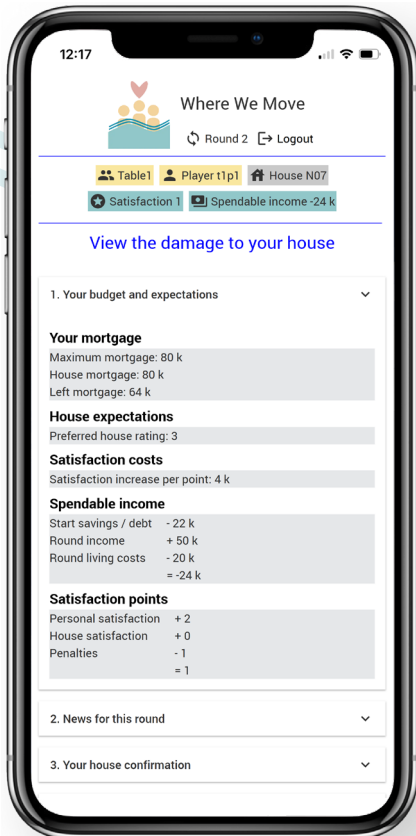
12:17

Where We Move

Round 2 Logout

Table1 Player t1p1 House N07

Satisfaction 1 Spendable income -24 k

View the damage to your house

1. Your budget and expectations

Your mortgage

Maximum mortgage: 80 k
House mortgage: 80 k
Left mortgage: 64 k

House expectations

Preferred house rating: 3

Satisfaction costs

Satisfaction increase per point: 4 k

Spendable income

| | |
|---|---|
| Start savings / debt | - 22 k |
| Round income | + 50 k |
| Round living costs | - 20 k |
| | = -24 k |

Satisfaction points

| | |
|---|---|
| Personal satisfaction | + 2 |
| House satisfaction | + 0 |
| Penalties | - 1 |
| | = 1 |

2. News for this round

3. Your house confirmation